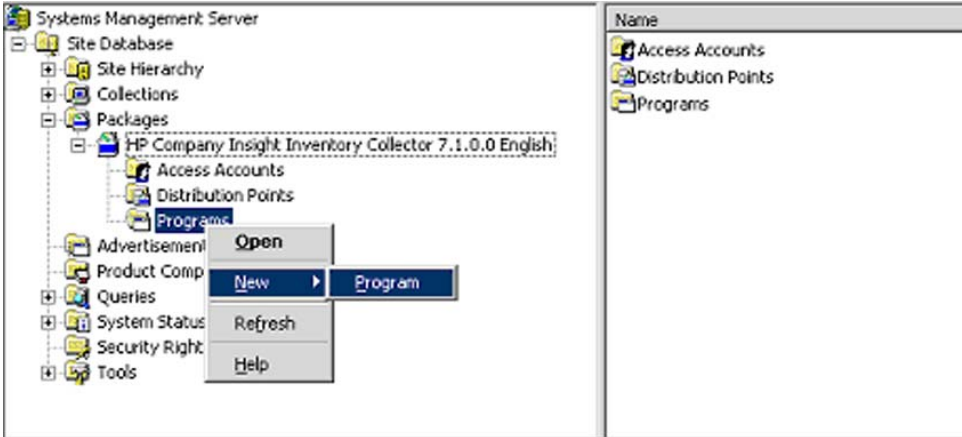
Systems Management Server
Site Database
Site Hierarchy
Collections
Packages
HP Company Insight Inventory Collector 7.1.0.0 English
Access Accounts
Distribution Points
Programs
Advertisement
Product Comp
Queries
System Status
Security Right
Tools

Open
New
Program
Refresh
Help

Name
Access Accounts
Distribution Points
Programs